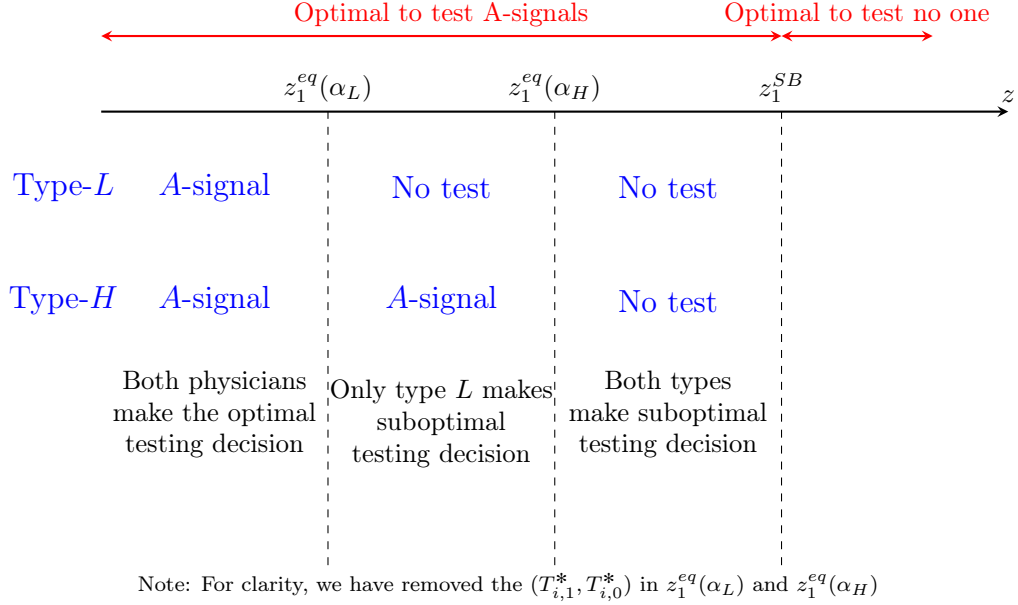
Optimal to test A-signals

Optimal to test no one

$z_1^{eq}(\alpha_L)$

$z_1^{eq}(\alpha_H)$

$z_1^{SB}$

$z$

Type-$L$ $A$-signal No test No test

Type-$H$ $A$-signal $A$-signal No test

Both physicians make the optimal testing decision

Only type $L$ makes suboptimal testing decision

Both types make suboptimal testing decision

Note: For clarity, we have removed the $(T_{i,1}^{*}, T_{i,0}^{*})$ in $z_1^{eq}(\alpha_L)$ and $z_1^{eq}(\alpha_H)$